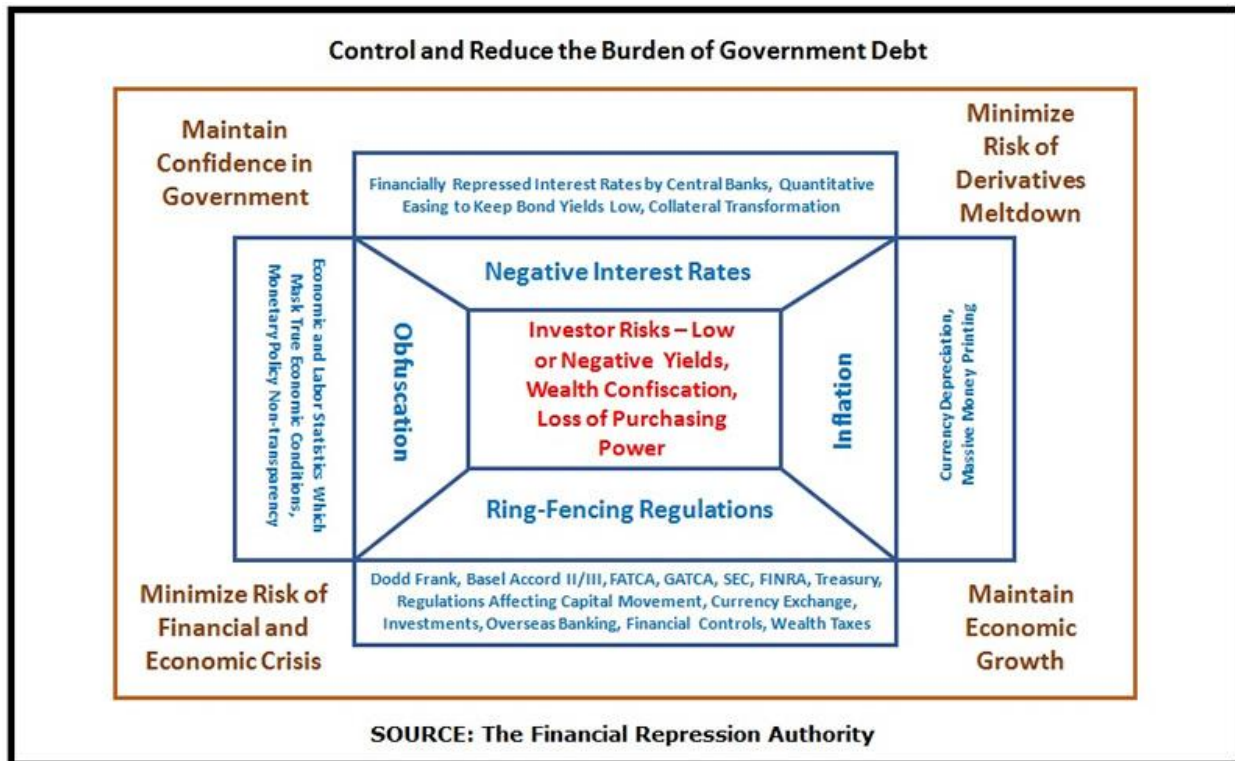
Control and Reduce the Burden of Government Debt

Maintain Confidence in Government

Minimize Risk of Derivatives Meltdown

Financially Repressed Interest Rates by Central Banks, Quantitative Easing to Keep Bond Yields Low, Collateral Transformation

Economic and Labor Statistics Which Mask True Economic Conditions, Monetary Policy Non-transparency

Negative Interest Rates

Obfuscation

Investor Risks – Low or Negative Yields, Wealth Confiscation, Loss of Purchasing Power

Inflation

Currency Depreciation, Massive Money Printing

Ring-Fencing Regulations

Minimize Risk of Financial and Economic Crisis

Dodd Frank, Basel Accord II/III, FATCA, GATCA, SEC, FINRA, Treasury, Regulations Affecting Capital Movement, Currency Exchange, Investments, Overseas Banking, Financial Controls, Wealth Taxes

Maintain Economic Growth

SOURCE: The Financial Repression Authority